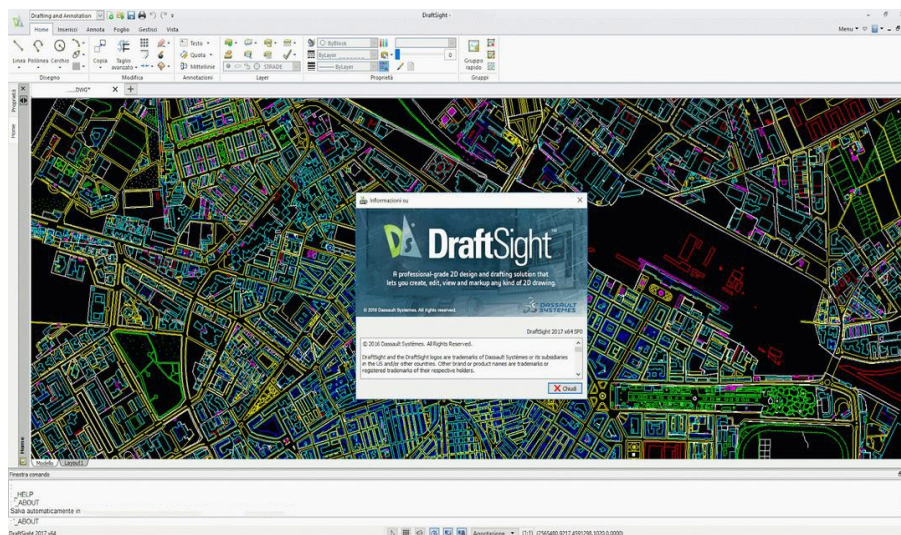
Drafting and Annotation

DraftSight -

Menu

Home Inserisci Annota Foglio Gestisci Vista

Linea Polilinea Cerchio

Disegno

Copia Taglio avanzato

Modifica

Testo Quota Mtelline

Annotazioni

STRADE

Layer

ByBlock

ByLayer

ByLayer

0

Proprietà

Gruppo rapido

Gruppi

Proprietà

Home

...DWG* ×

+

Informazioni su

DraftSight

A professional-grade 2D design and drafting solution that lets you create, edit, view and markup any kind of 2D drawing.

© 2016 Dassault Systèmes. All rights reserved.

DASSAULT SYSTEMES

DraftSight 2017 x64 SP0

© 2016 Dassault Systèmes. All Rights Reserved.

DraftSight and the DraftSight logos are trademarks of Dassault Systèmes or its subsidiaries in the US and/or other countries. Other brand or product names are trademarks or registered trademarks of their respective holders.

Chiudi

Modello Layout1

Finestra comando

_HELP
_ABOUT
Salva automaticamente in
_ABOUT

DraftSight 2017 x64

Annotazione (1:1) (2565480.9217,4591798.1020,0.0000)